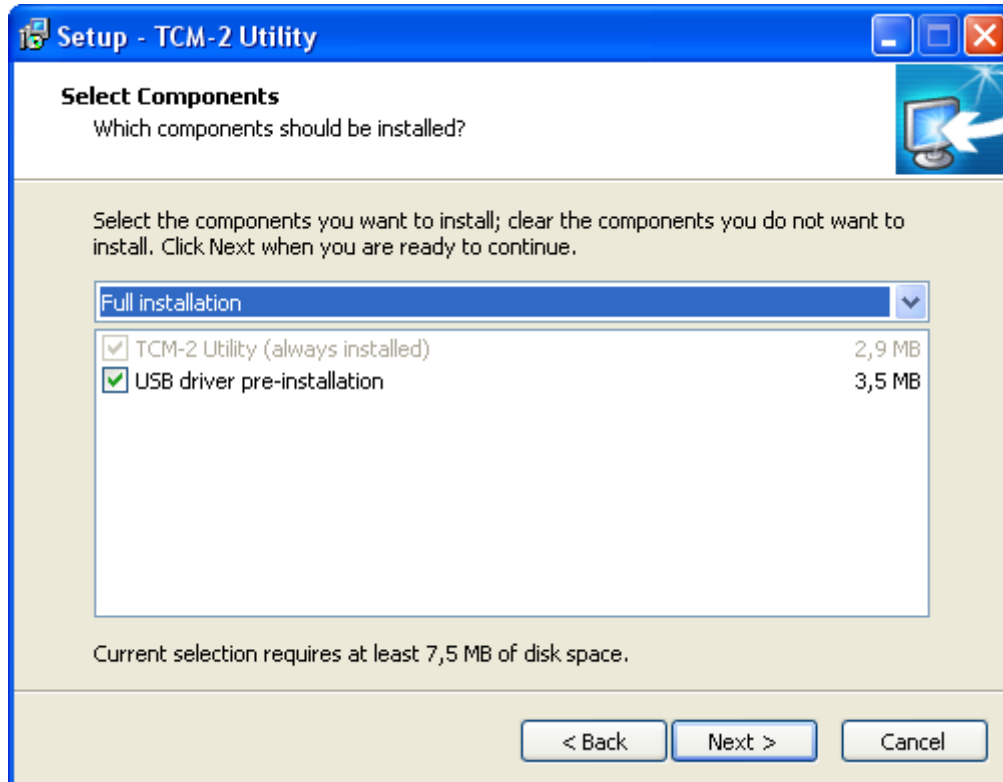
Setup - TCM-2 Utility

Select Components
Which components should be installed?

Select the components you want to install; clear the components you do not want to install. Click Next when you are ready to continue.

Full installation

TCM-2 Utility (always installed) 2,9 MB
USB driver pre-installation 3,5 MB

Current selection requires at least 7,5 MB of disk space.

< Back
Next >
Cancel